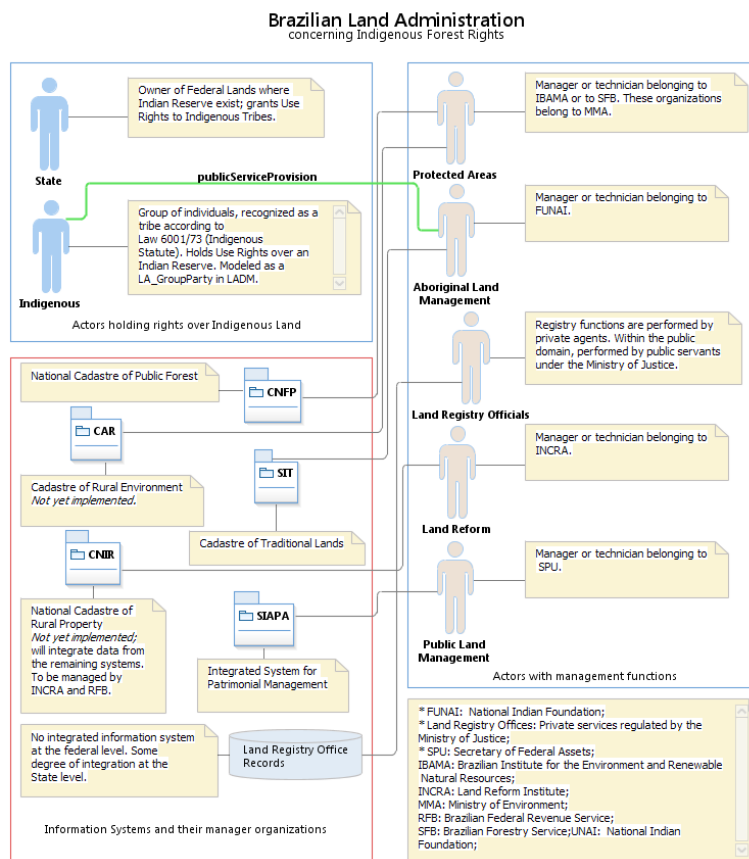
Brazilian Land Administration
concerning Indigenous Forest Rights

State

Owner of Federal Lands where Indian Reserve exist; grants Use Rights to Indigenous Tribes.

publicServiceProvision

Indigenous

Group of individuals, recognized as a tribe according to Law 6001/73 (Indigenous Statute). Holds Use Rights over an Indian Reserve. Modeled as a LA_GroupParty in LADM.

Actors holding rights over Indigenous Land

Protected Areas

Manager or technician belonging to IBAMA or to SFB. These organizations belong to MMA.

Aboriginal Land Management

Manager or technician belonging to FUNAI.

Land Registry Officials

Registry functions are performed by private agents. Within the public domain, performed by public servants under the Ministry of Justice.

Land Reform

Manager or technician belonging to INCRA.

Public Land Management

Manager or technician belonging to SPU.

Actors with management functions

National Cadastre of Public Forest

CNFP

CAR

Cadastre of Rural Environment
*Not yet implemented.*

SIT

Cadastre of Traditional Lands

CNIR

National Cadastre of Rural Property
*Not yet implemented;*
will integrate data from the remaining systems. To be managed by INCRA and RFB.

SIAPA

Integrated System for Patrimonial Management

No integrated information system at the federal level. Some degree of integration at the State level.

Land Registry Office Records

Information Systems and their manager organizations

* FUNAI: National Indian Foundation;
* Land Registry Offices: Private services regulated by the Ministry of Justice;
* SPU: Secretary of Federal Assets;
IBAMA: Brazilian Institute for the Environment and Renewable Natural Resources;
INCRA: Land Reform Institute;
MMA: Ministry of Environment;
RFB: Brazilian Federal Revenue Service;
SFB: Brazilian Forestry Service;UNAI: National Indian Foundation;